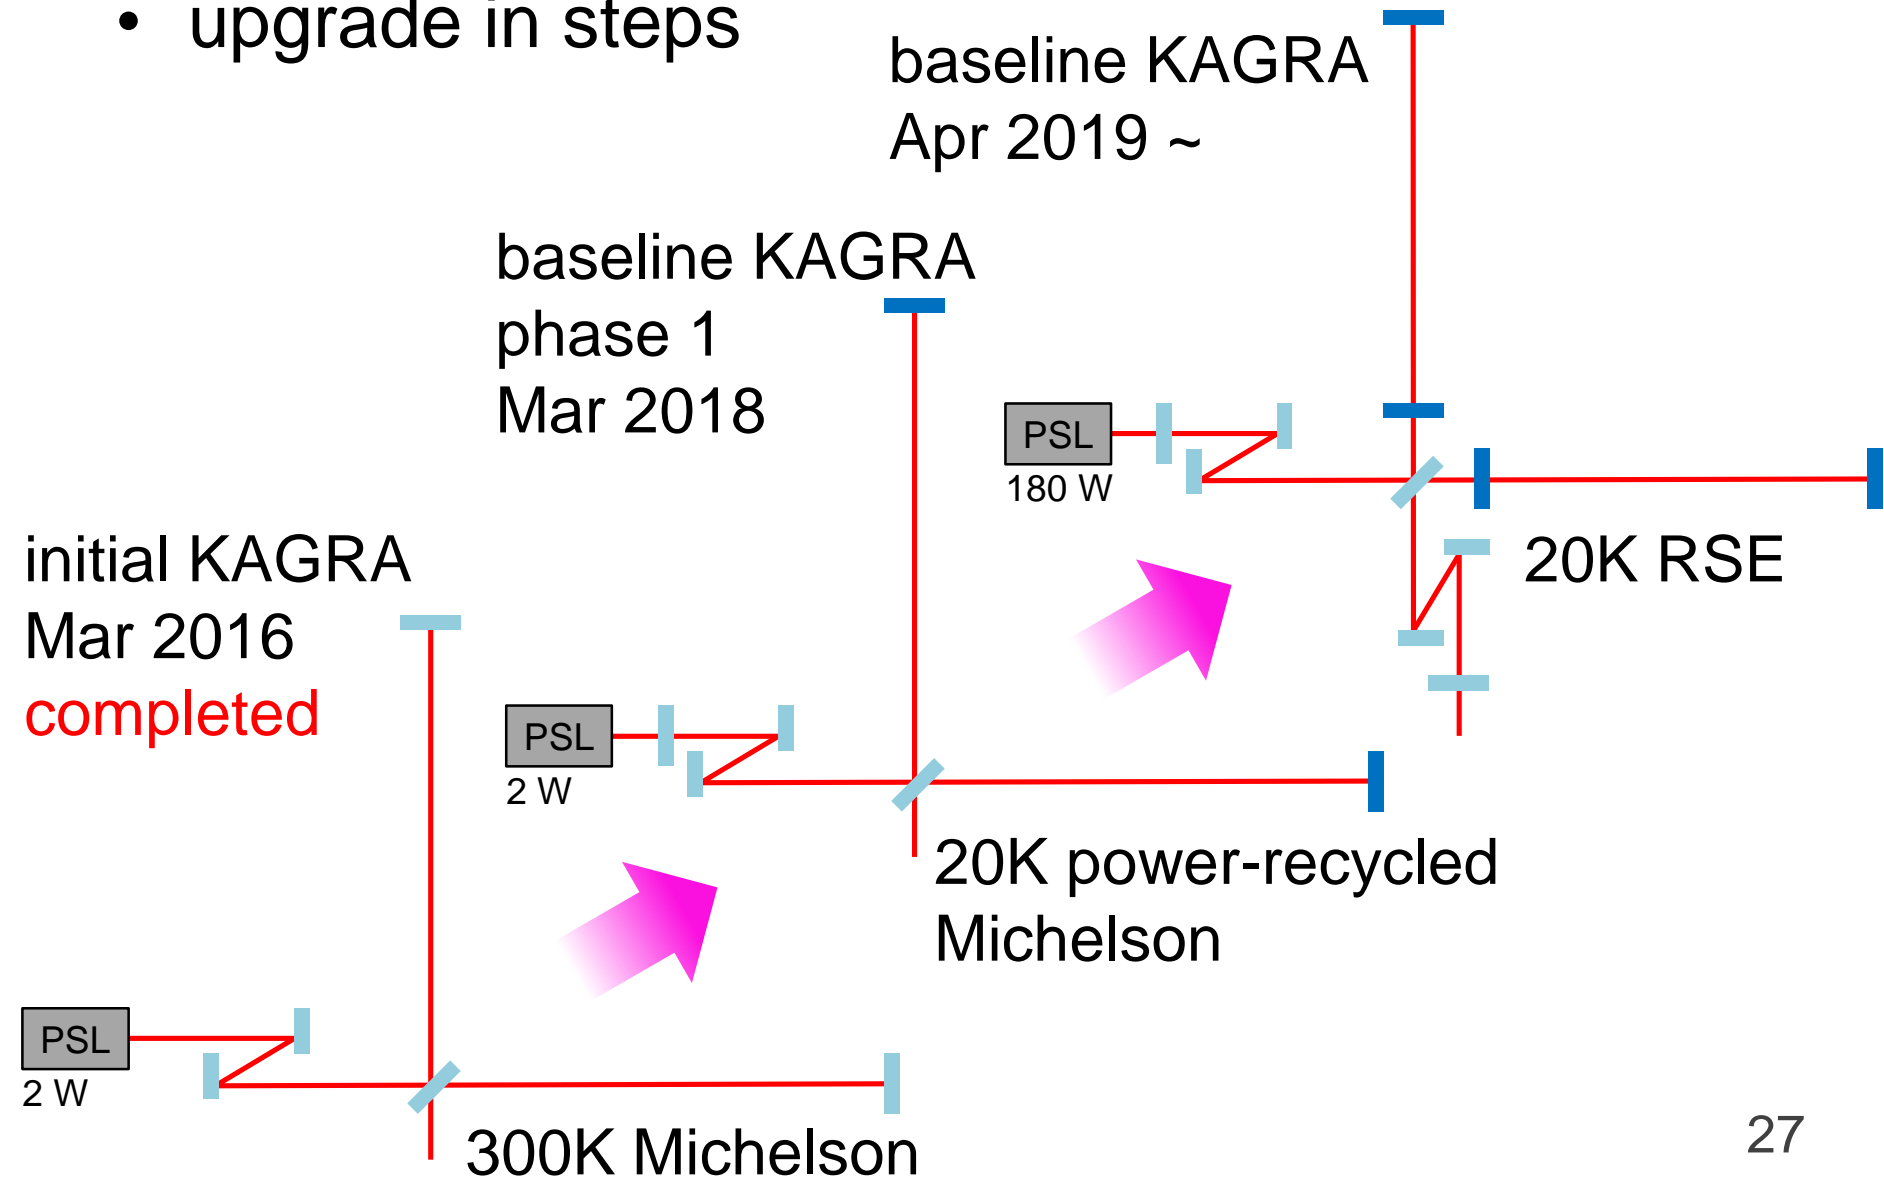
• upgrade in steps

baseline KAGRA
Apr 2019 ~

baseline KAGRA
phase 1
Mar 2018

PSL
180 W

20K RSE

initial KAGRA
Mar 2016
completed

PSL
2 W

20K power-recycled
Michelson

PSL
2 W

300K Michelson

27